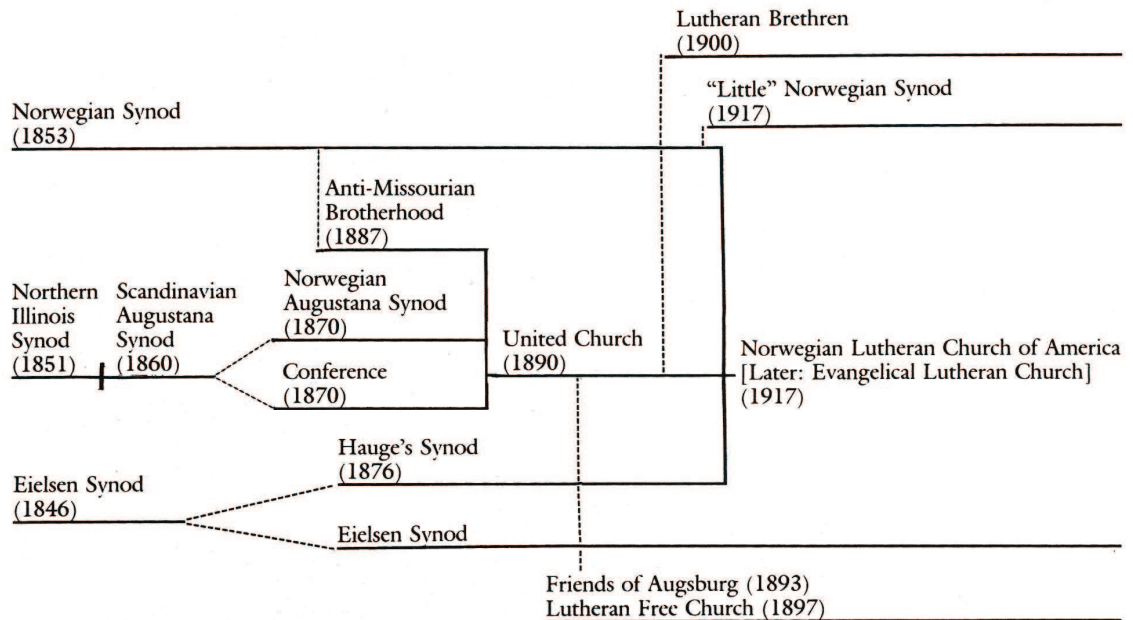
Lutheran Brethren (1900)

"Little" Norwegian Synod (1917)

Norwegian Synod (1853)

Anti-Missourian Brotherhood (1887)

Northern Illinois Synod (1851)

Scandinavian Augustana Synod (1860)

Norwegian Augustana Synod (1870)

Conference (1870)

United Church (1890)

Norwegian Lutheran Church of America [Later: Evangelical Lutheran Church] (1917)

Hauge's Synod (1876)

Eielsen Synod (1846)

Eielsen Synod

Friends of Augsburg (1893)
Lutheran Free Church (1897)